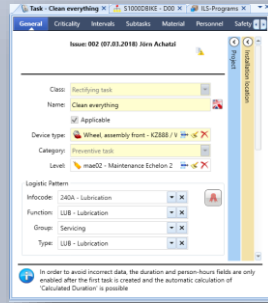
Task - Clean everything
$1000DBIKE - D00
ILS-Programs
General
Criticality
Intervals
Subtasks
Material
Personnel
Safety

Issue: 002 (07.03.2018) Jörn Achatzi

Project
Installation location

Class: Rectifying task
Name: Clean everything
Applicable
Device type: Wheel, assembly front - KZ888 / V
Category: Preventive task
Level: mae02 - Maintenance Echelon 2

Logistic Pattern
Infocode: 240A - Lubrication
Function: LUB - Lubrication
Group: Servicing
Type: LUB - Lubrication

A

In order to avoid incorrect data, the duration and person-hours fields are only enabled after the first task is created and the automatic calculation of 'Calculated Duration' is possible